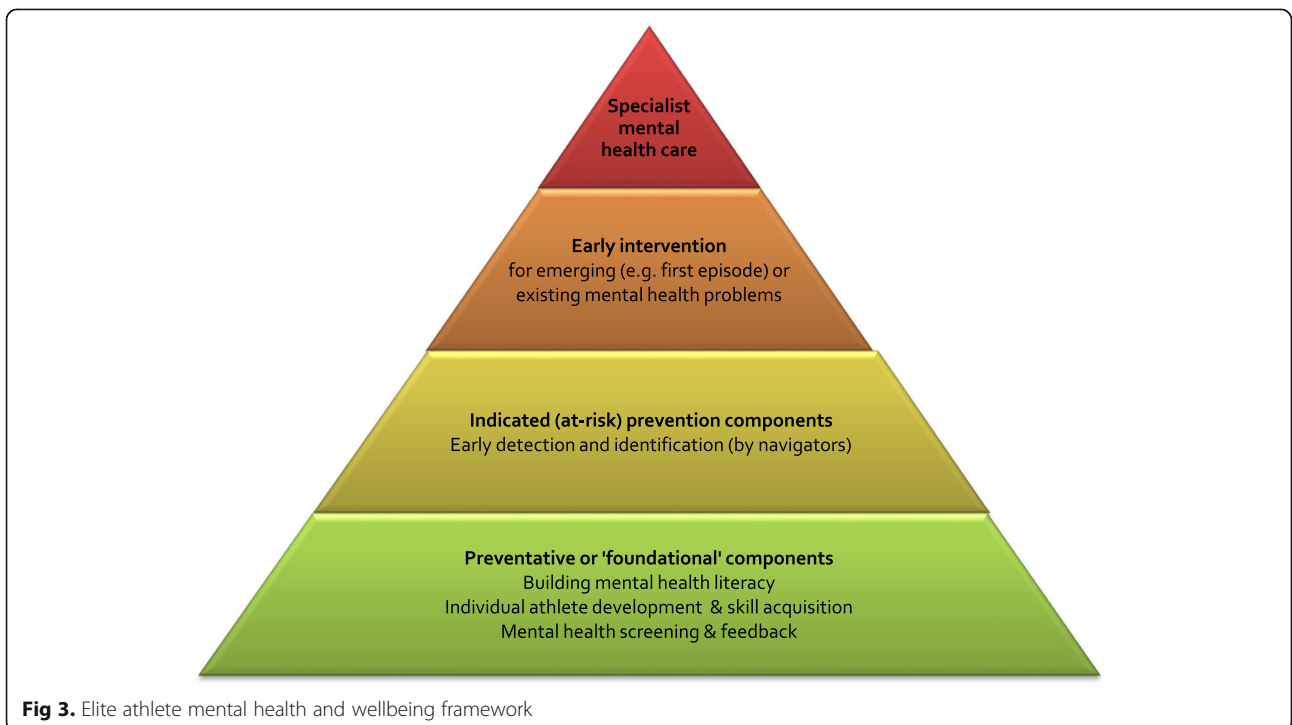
Specialist mental health care

Early intervention
for emerging (e.g. first episode) or existing mental health problems

Indicated (at-risk) prevention components
Early detection and identification (by navigators)

Preventative or 'foundational' components
Building mental health literacy
Individual athlete development & skill acquisition
Mental health screening & feedback

Fig 3. Elite athlete mental health and wellbeing framework